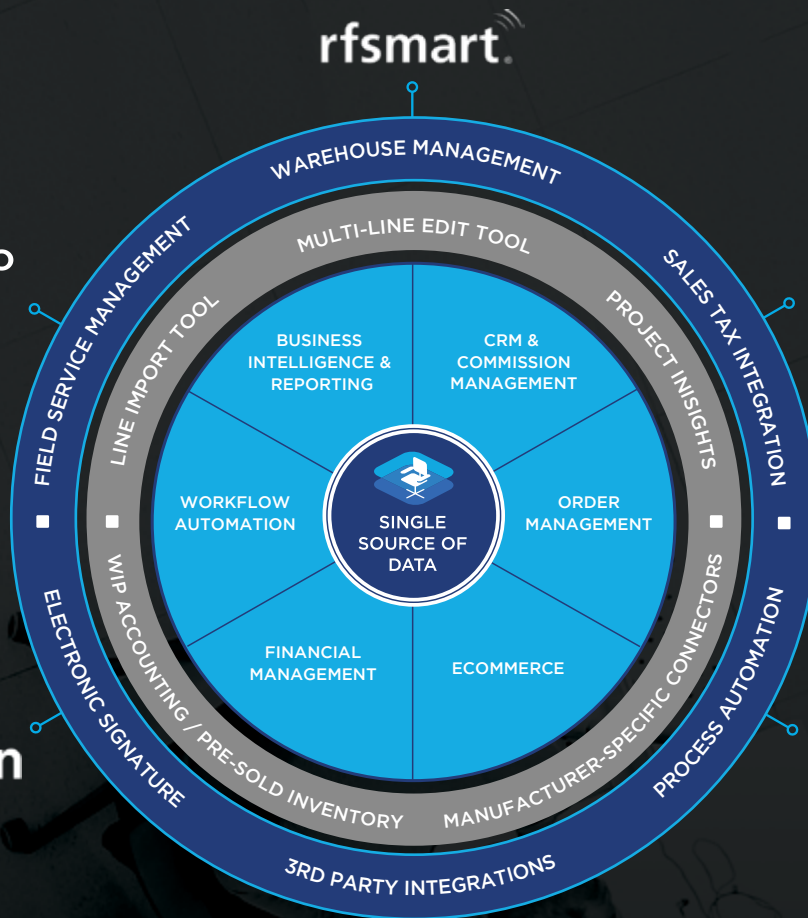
rfsmart

WAREHOUSE MANAGEMENT

SALES TAX INTEGRATION

PROCESS AUTOMATION

3RD PARTY INTEGRATIONS

ELECTRONIC SIGNATURE

FIELD SERVICE MANAGEMENT

MULTI-LINE EDIT TOOL

PROJECT INSIGHTS

MANUFACTURER-SPECIFIC CONNECTORS

WIP ACCOUNTING / PRE-SOLD INVENTORY

LINE IMPORT TOOL

BUSINESS INTELLIGENCE & REPORTING

CRM & COMMISSION MANAGEMENT

ORDER MANAGEMENT

ECOMMERCE

FINANCIAL MANAGEMENT

WORKFLOW AUTOMATION

SINGLE SOURCE OF DATA